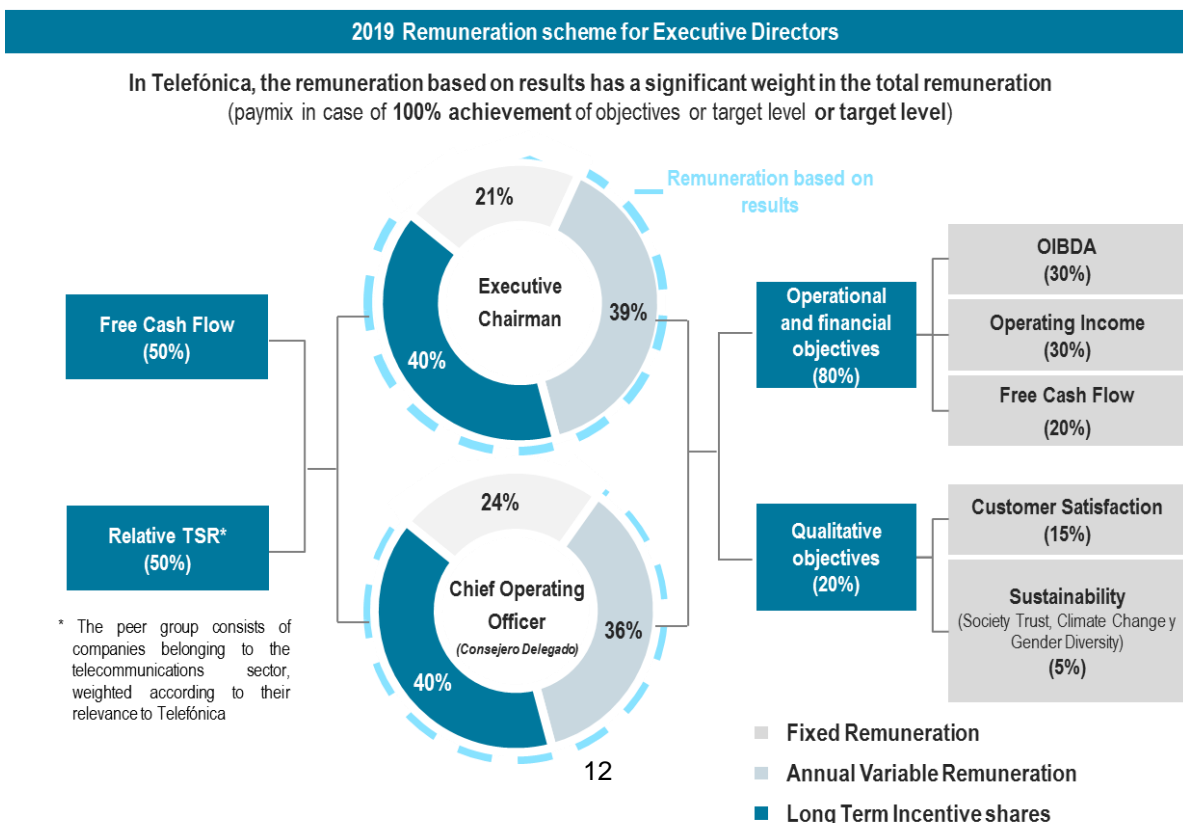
2019 Remuneration scheme for Executive Directors

In Telefónica, the remuneration based on results has a significant weight in the total remuneration (paymix in case of 100% achievement of objectives or target level or target level)

Remuneration based on results

21%

Executive Chairman

39%

40%

24%

Chief Operating Officer (Consejero Delegado)

36%

40%

Free Cash Flow (50%)

Relative TSR* (50%)

* The peer group consists of companies belonging to the telecommunications sector, weighted according to their relevance to Telefónica

Operational and financial objectives (80%)

Qualitative objectives (20%)

OIBDA (30%)

Operating Income (30%)

Free Cash Flow (20%)

Customer Satisfaction (15%)

Sustainability (Society Trust, Climate Change y Gender Diversity) (5%)

Fixed Remuneration

Annual Variable Remuneration

Long Term Incentive shares

12